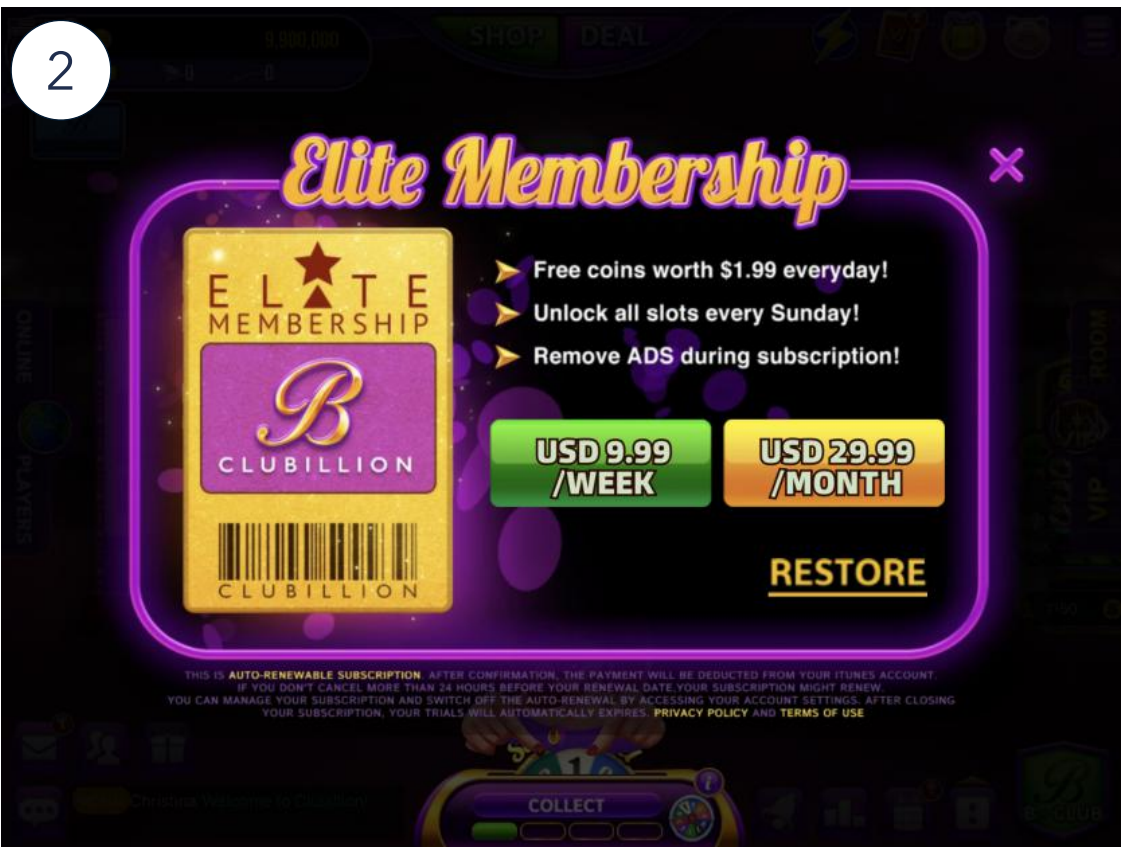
2

9,900,000

SHOP DEAL

Elite Membership

×

ELITE MEMBERSHIP

B

CLUBILLION

CLUBILLION

Free coins worth $1.99 everyday!

Unlock all slots every Sunday!

Remove ADS during subscription!

USD 9.99 /WEEK

USD 29.99 /MONTH

RESTORE

ONLINE PLAYERS

VIP ROOM

THIS IS AUTO-RENEWABLE SUBSCRIPTION. AFTER CONFIRMATION, THE PAYMENT WILL BE DEDUCTED FROM YOUR ITUNES ACCOUNT. IF YOU DON'T CANCEL MORE THAN 24 HOURS BEFORE YOUR RENEWAL DATE,YOUR SUBSCRIPTION MIGHT RENEW. YOU CAN MANAGE YOUR SUBSCRIPTION AND SWITCH OFF THE AUTO-RENEWAL BY ACCESSING YOUR ACCOUNT SETTINGS. AFTER CLOSING YOUR SUBSCRIPTION, YOUR TRIALS WILL AUTOMATICALLY EXPIRES. PRIVACY POLICY AND TERMS OF USE

Christina Welcome to Clubillion!

COLLECT

B CLUB